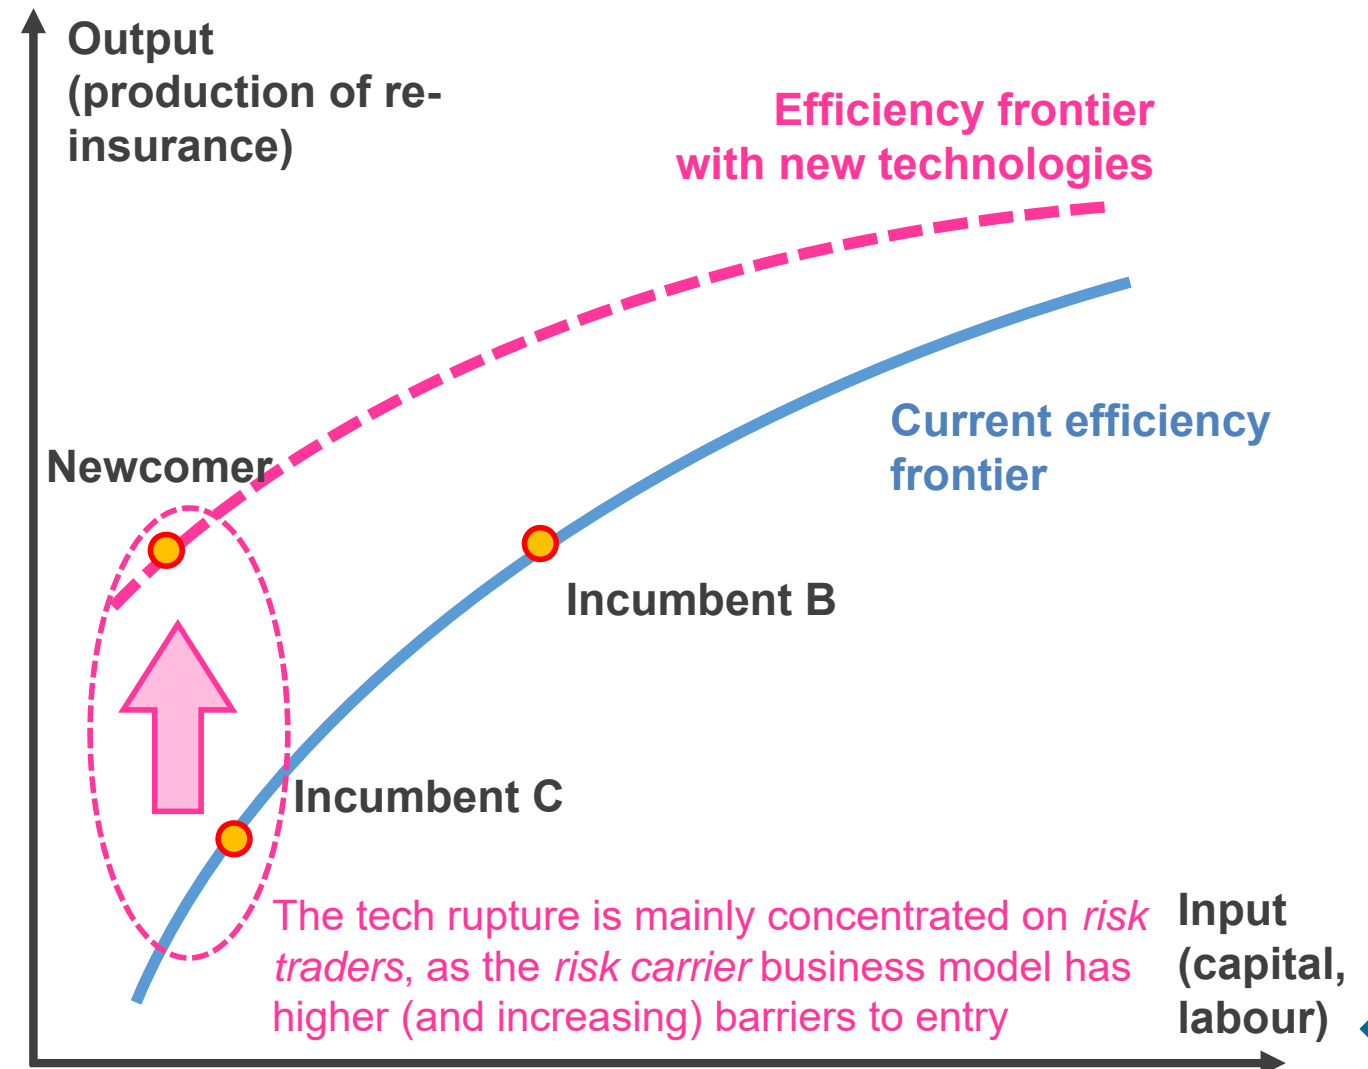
Output (production of re-insurance)

Efficiency frontier with new technologies

Current efficiency frontier

Newcomer

Incumbent B

Incumbent C

The tech rupture is mainly concentrated on *risk traders*, as the *risk carrier* business model has higher (and increasing) barriers to entry

Input (capital, labour)